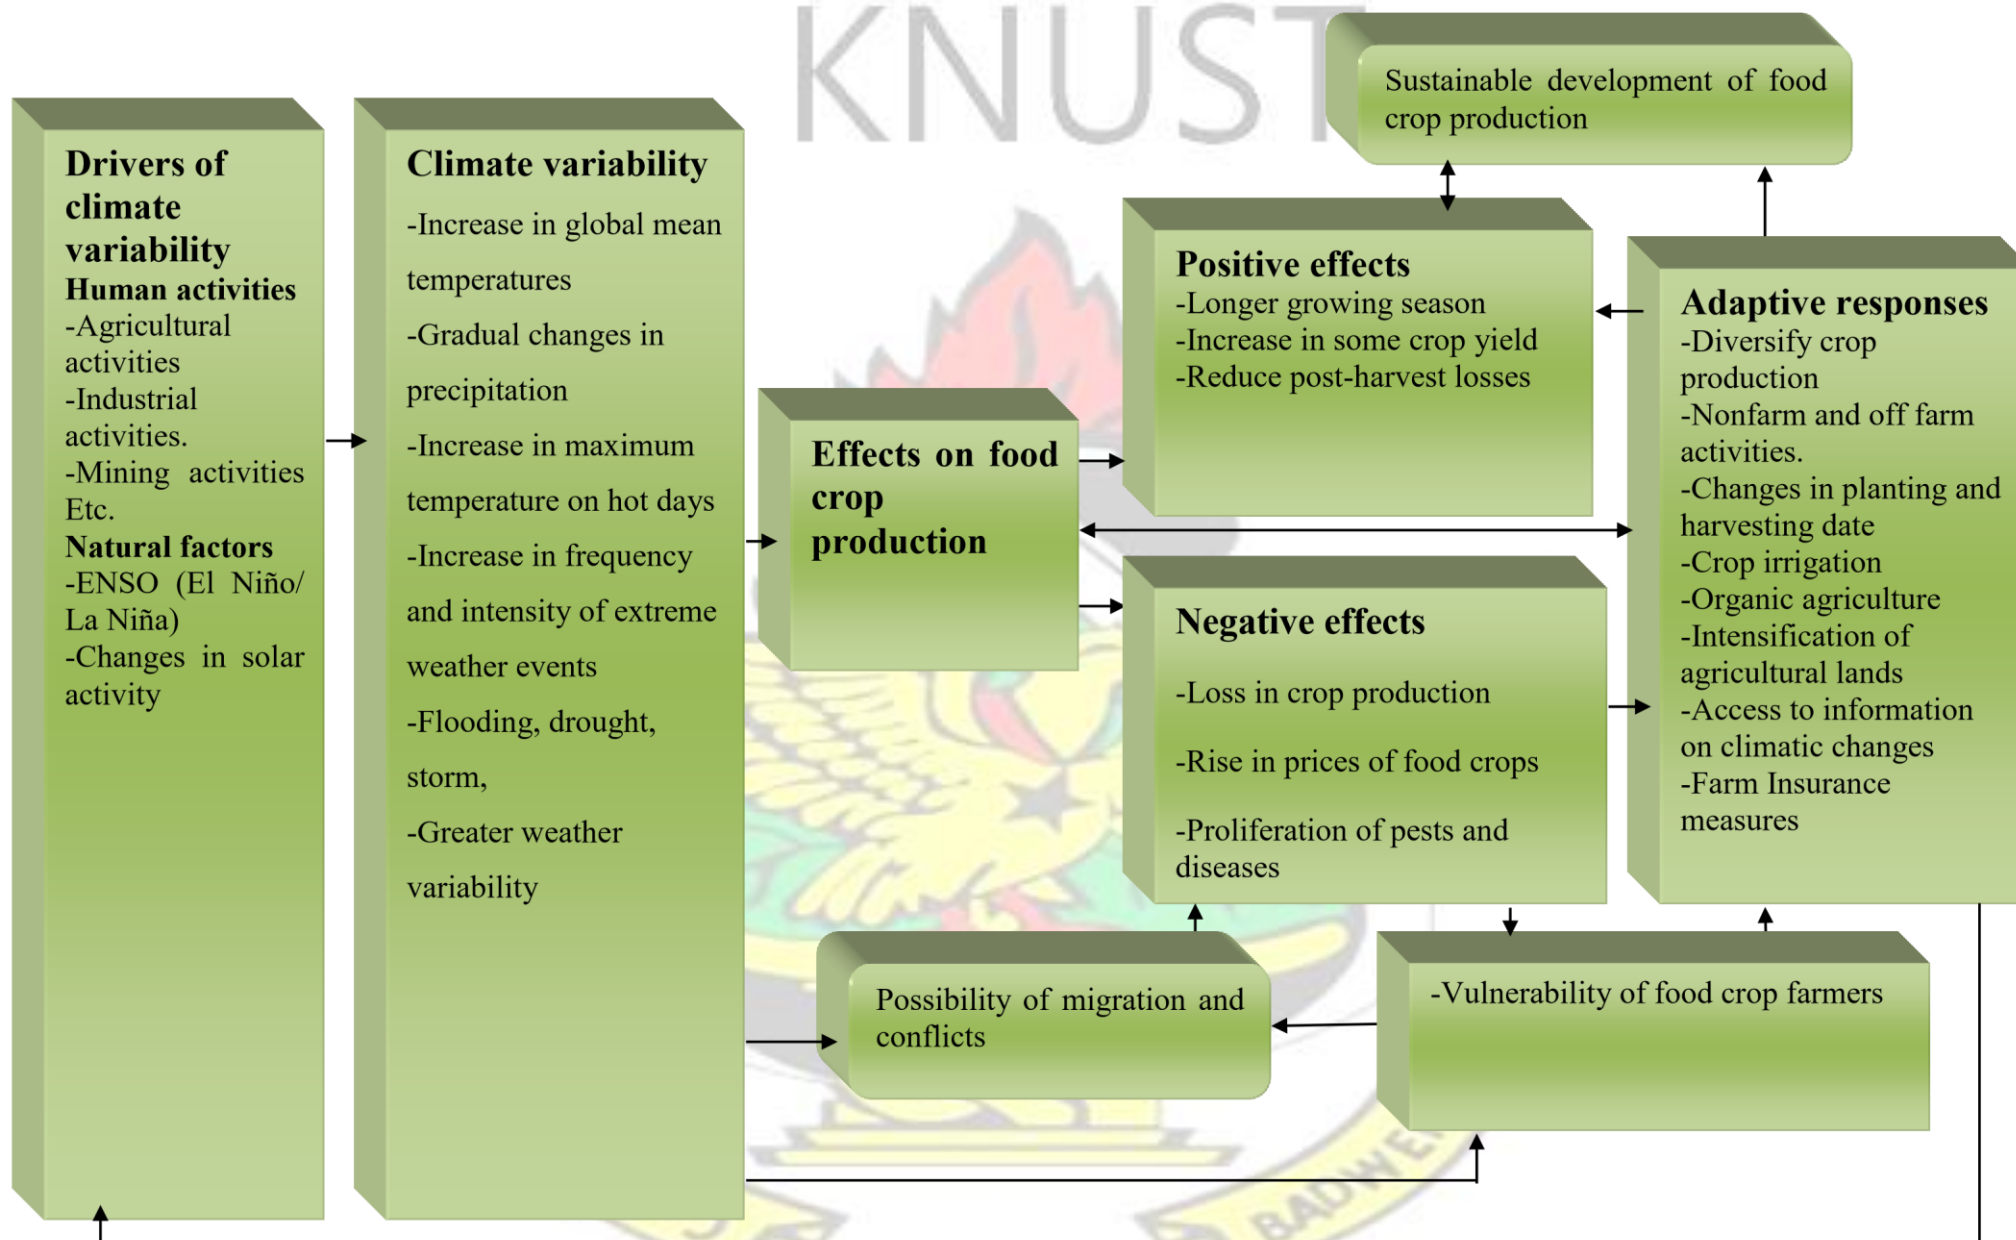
KNUST

Sustainable development of food crop production

Drivers of climate variability
Human activities
-Agricultural activities
-Industrial activities.
-Mining activities Etc.
Natural factors
-ENSO (El Niño/ La Niña)
-Changes in solar activity

Climate variability
-Increase in global mean temperatures
-Gradual changes in precipitation
-Increase in maximum temperature on hot days
-Increase in frequency and intensity of extreme weather events
-Flooding, drought, storm,
-Greater weather variability

Effects on food crop production

Positive effects
-Longer growing season
-Increase in some crop yield
-Reduce post-harvest losses

Negative effects
-Loss in crop production
-Rise in prices of food crops
-Proliferation of pests and diseases

Adaptive responses
-Diversify crop production
-Nonfarm and off farm activities.
-Changes in planting and harvesting date
-Crop irrigation
-Organic agriculture
-Intensification of agricultural lands
-Access to information on climatic changes
-Farm Insurance measures

Possibility of migration and conflicts

-Vulnerability of food crop farmers

BADWE